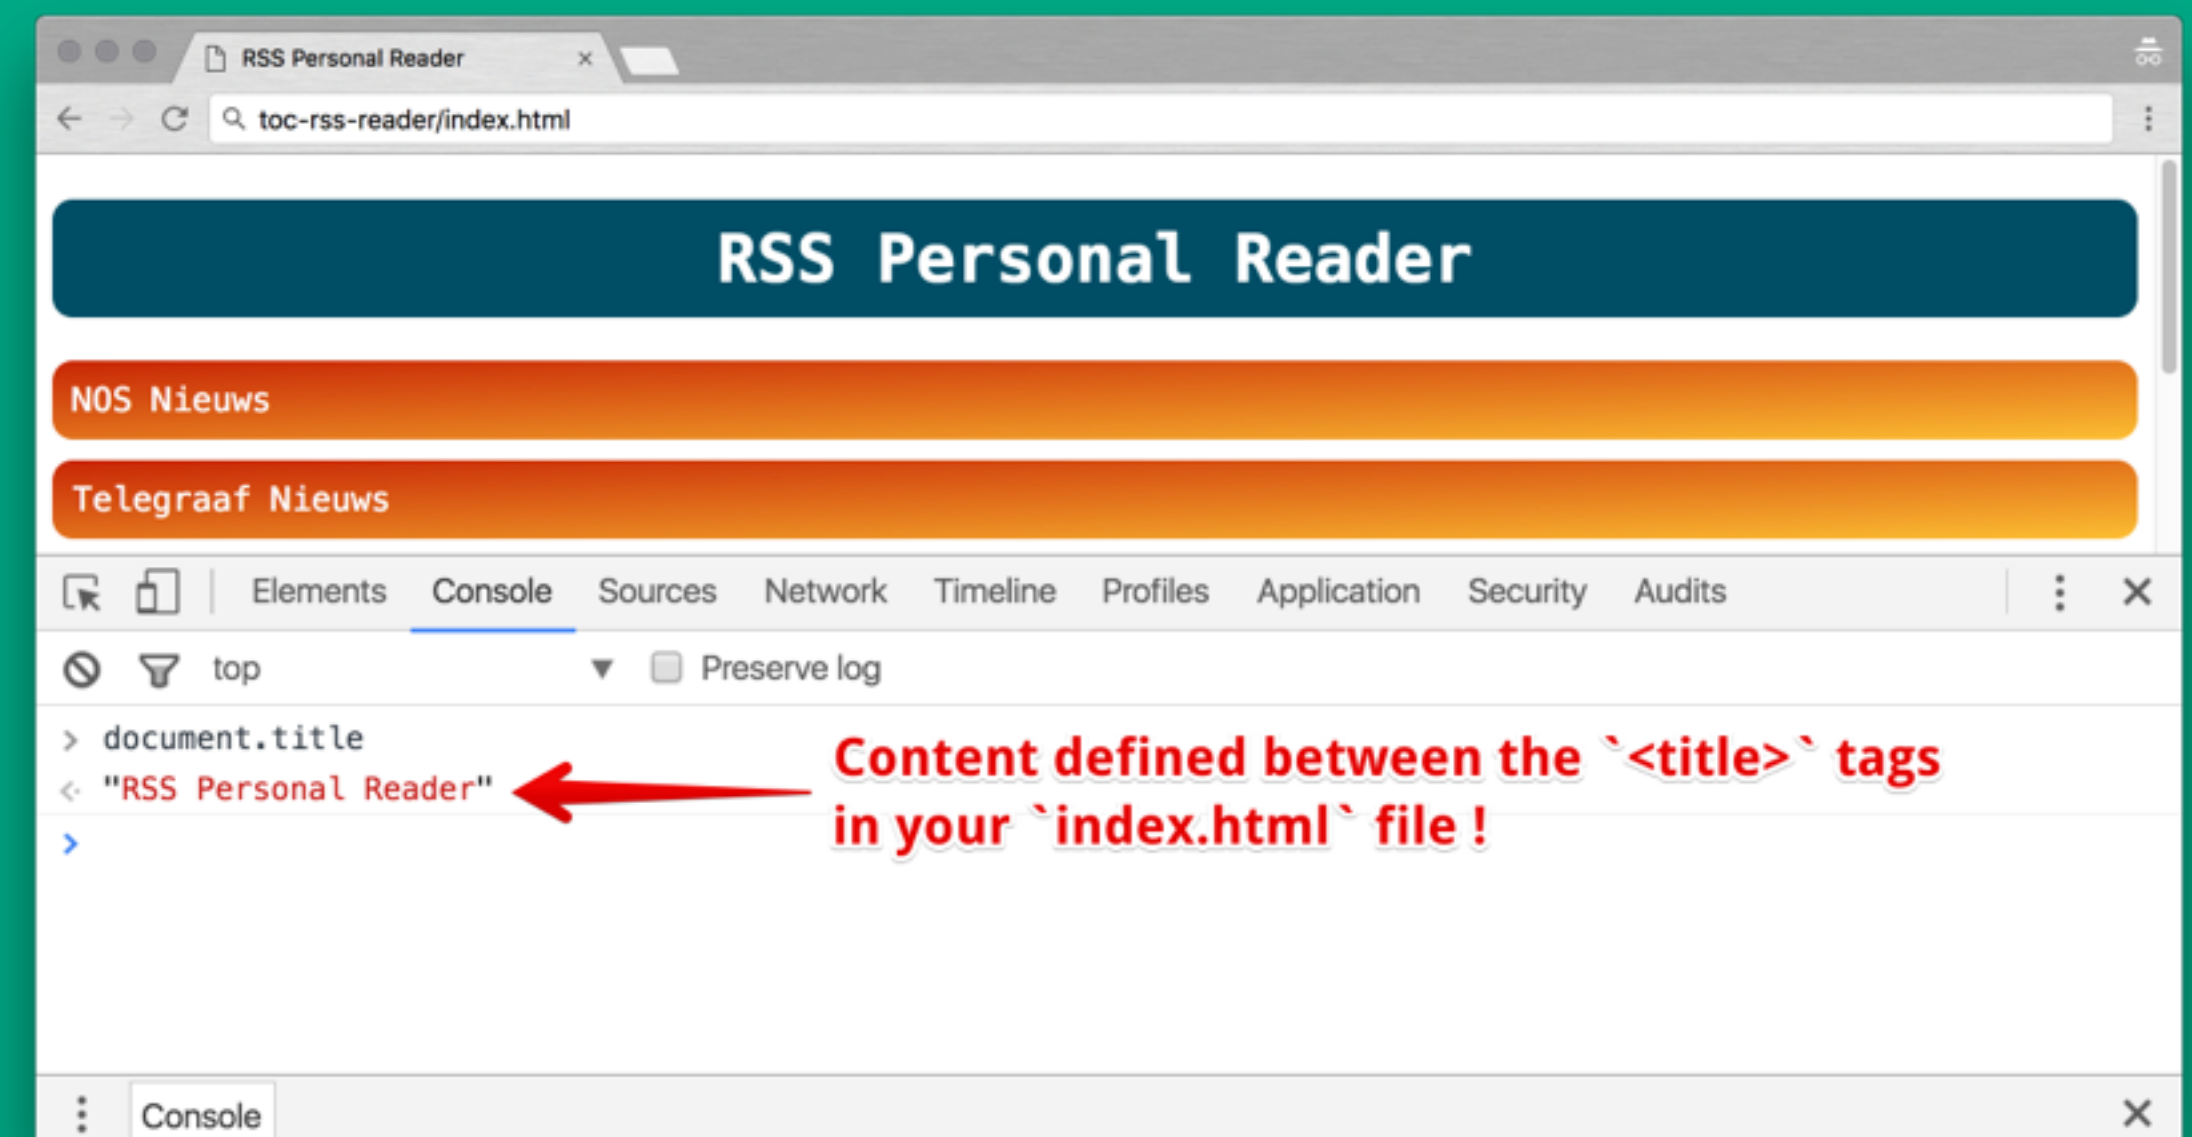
RSS Personal Reader ×

toc-rss-reader/index.html

RSS Personal Reader

NOS Nieuws

Telegraaf Nieuws

Elements Console Sources Network Timeline Profiles Application Security Audits

top Preserve log

> document.title
< "RSS Personal Reader"
>

Content defined between the `<title>` tags in your `index.html` file !

Console